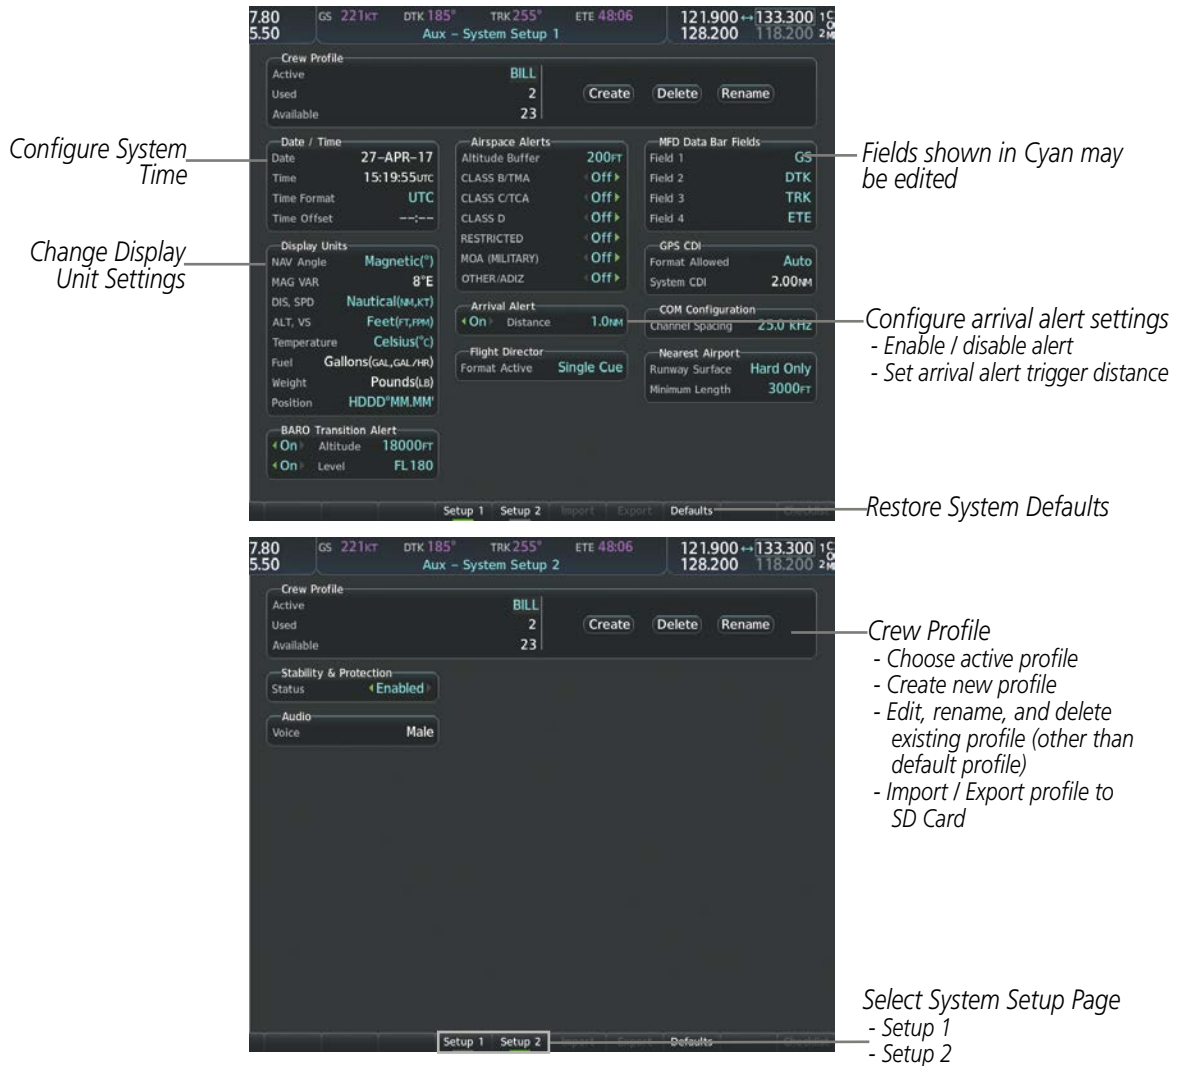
7.80
5.50
GS 221KT DTK 185° TRK 255° ETE 48:06
Aux – System Setup 1
121.900 ↔ 133.300 1C
128.200 118.200 2M

Crew Profile
Active BILL
Used 2
Available 23
Create Delete Rename

Configure System Time

Date / Time
Date 27–APR–17
Time 15:19:55UTC
Time Format UTC
Time Offset --:--

Airspace Alerts
Altitude Buffer 200FT
CLASS B/TMA Off
CLASS C/TCA Off
CLASS D Off
RESTRICTED Off
MOA (MILITARY) Off
OTHER/ADIZ Off

MFD Data Bar Fields
Field 1 GS
Field 2 DTK
Field 3 TRK
Field 4 ETE

Fields shown in Cyan may be edited

Change Display Unit Settings

Display Units
NAV Angle Magnetic(°)
MAG VAR 8°E
DIS, SPD Nautical(NM,KT)
ALT, VS Feet(FT,FPM)
Temperature Celsius(°C)
Fuel Gallons(GAL,GAL/HR)
Weight Pounds(LB)
Position HDDD°MM.MM'

GPS CDI
Format Allowed Auto
System CDI 2.00NM

Arrival Alert
On Distance 1.0NM

COM Configuration
Channel Spacing 25.0 kHz

Configure arrival alert settings
- Enable / disable alert
- Set arrival alert trigger distance

Flight Director
Format Active Single Cue

Nearest Airport
Runway Surface Hard Only
Minimum Length 3000FT

BARO Transition Alert
On Altitude 18000FT
On Level FL180

Setup 1 Setup 2 Import Export Defaults Checklist

Restore System Defaults

7.80
5.50
GS 221KT DTK 185° TRK 255° ETE 48:06
Aux – System Setup 2
121.900 ↔ 133.300 1C
128.200 118.200 2M

Crew Profile
Active BILL
Used 2
Available 23
Create Delete Rename

Crew Profile
- Choose active profile
- Create new profile
- Edit, rename, and delete existing profile (other than default profile)
- Import / Export profile to SD Card

Stability & Protection
Status Enabled

Audio
Voice Male

Setup 1 Setup 2 Import Export Defaults Checklist

Select System Setup Page
- Setup 1
- Setup 2